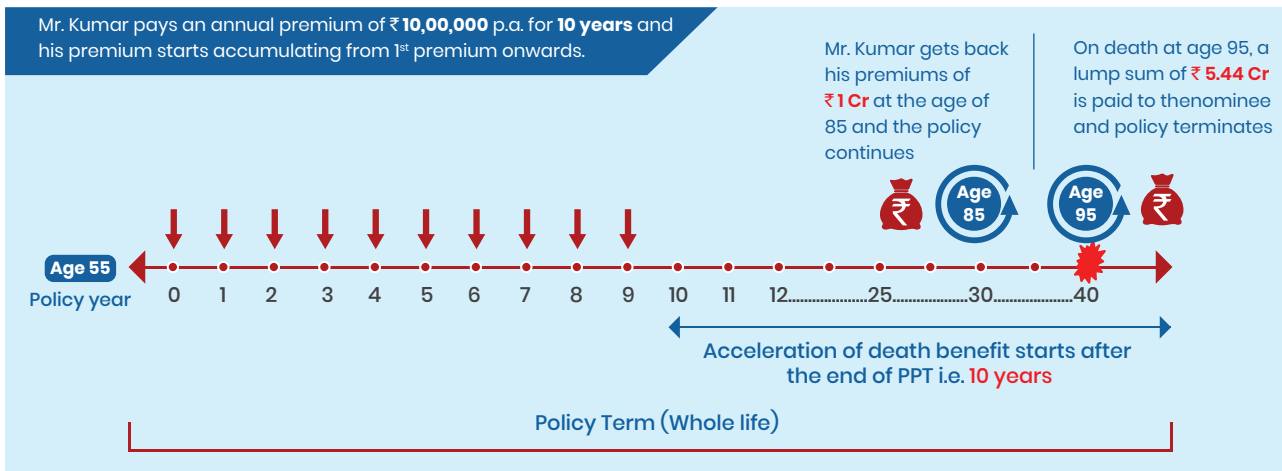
Mr. Kumar pays an annual premium of ₹ 10,00,000 p.a. for 10 years and his premium starts accumulating from 1st premium onwards.

Mr. Kumar gets back his premiums of ₹ 1 Cr at the age of 85 and the policy continues

On death at age 95, a lump sum of ₹ 5.44 Cr is paid to thenominee and policy terminates

₹

Age 85

Age 95

₹

Age 55

Policy year

0 1 2 3 4 5 6 7 8 9 10 11 12....................25....................30....................40

Acceleration of death benefit starts after the end of PPT i.e. 10 years

Policy Term (Whole life)